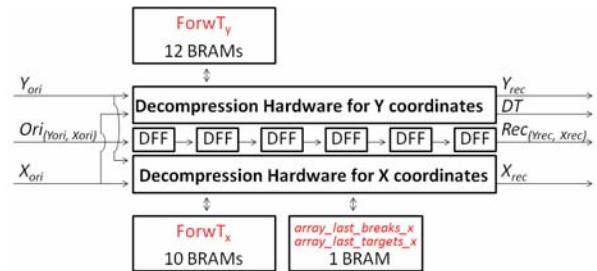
$ForwT_y$
12 BRAMs

$Y_{ori}$

Decompression Hardware for Y coordinates

$Y_{rec}$
DT

$Ori_{(Yori,\ Xori)}$

DFF DFF DFF DFF DFF DFF

$Rec_{(Yrec,\ Xrec)}$

$X_{ori}$

Decompression Hardware for X coordinates

$X_{rec}$

$ForwT_x$
10 BRAMs

array_last_breaks_x
array_last_targets_x
1 BRAM